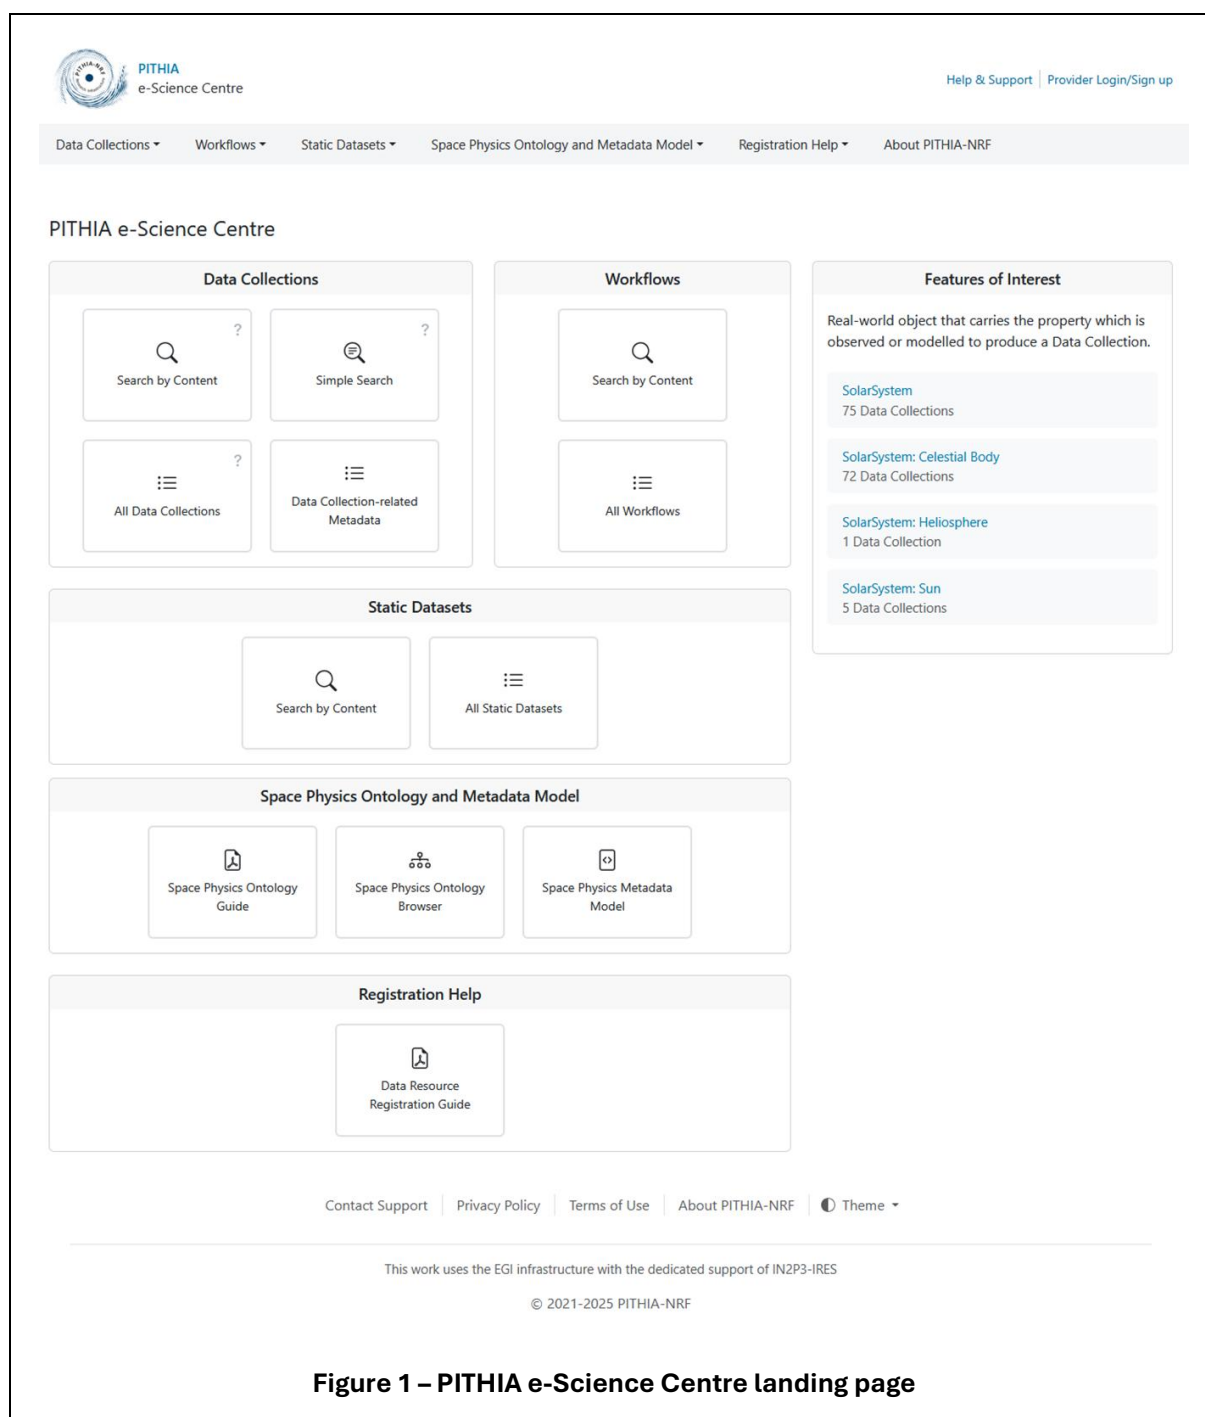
PITHIA
e-Science Centre

Help & Support | Provider Login/Sign up

Data Collections ▾ Workflows ▾ Static Datasets ▾ Space Physics Ontology and Metadata Model ▾ Registration Help ▾ About PITHIA-NRF

PITHIA e-Science Centre

Data Collections

?
Search by Content

?
Simple Search

?
All Data Collections

Data Collection-related Metadata

Workflows

Search by Content

All Workflows

Features of Interest

Real-world object that carries the property which is observed or modelled to produce a Data Collection.

SolarSystem
75 Data Collections

SolarSystem: Celestial Body
72 Data Collections

SolarSystem: Heliosphere
1 Data Collection

SolarSystem: Sun
5 Data Collections

Static Datasets

Search by Content

All Static Datasets

Space Physics Ontology and Metadata Model

Space Physics Ontology Guide

Space Physics Ontology Browser

Space Physics Metadata Model

Registration Help

Data Resource Registration Guide

Contact Support | Privacy Policy | Terms of Use | About PITHIA-NRF | Theme ▾

This work uses the EGI infrastructure with the dedicated support of IN2P3-IRES

© 2021-2025 PITHIA-NRF

Figure 1 – PITHIA e-Science Centre landing page